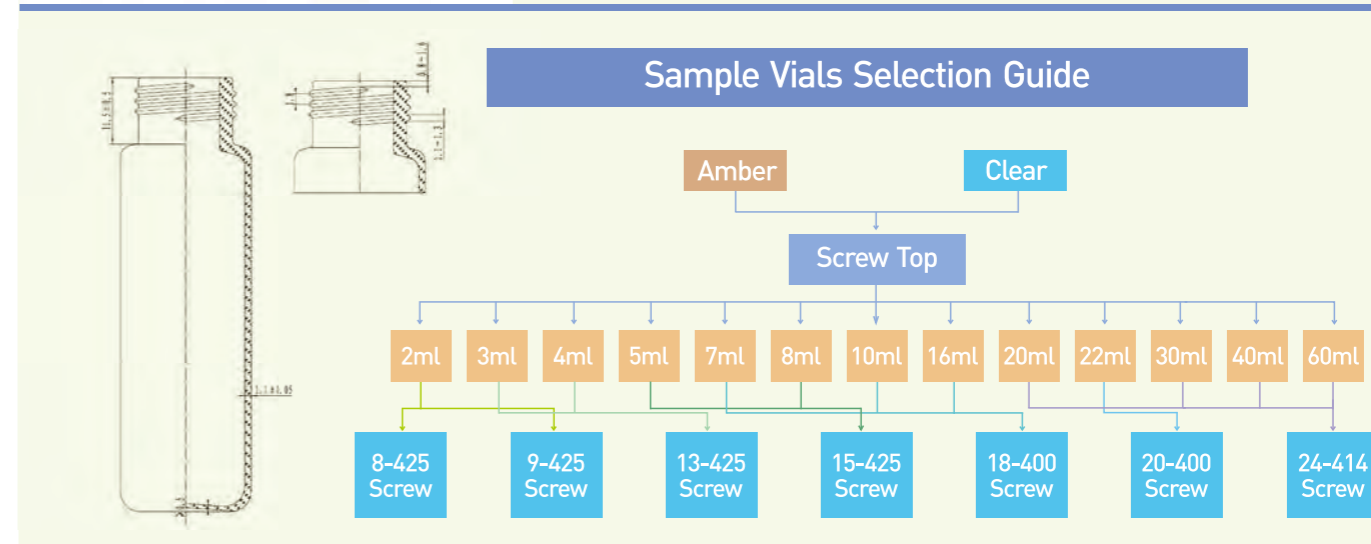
15.5±0.4

6.8±1.0

1.1±0.05

Sample Vials Selection Guide

Amber

Clear

Screw Top

2ml

3ml

4ml

5ml

7ml

8ml

10ml

16ml

20ml

22ml

30ml

40ml

60ml

8-425 Screw

9-425 Screw

13-425 Screw

15-425 Screw

18-400 Screw

20-400 Screw

24-414 Screw